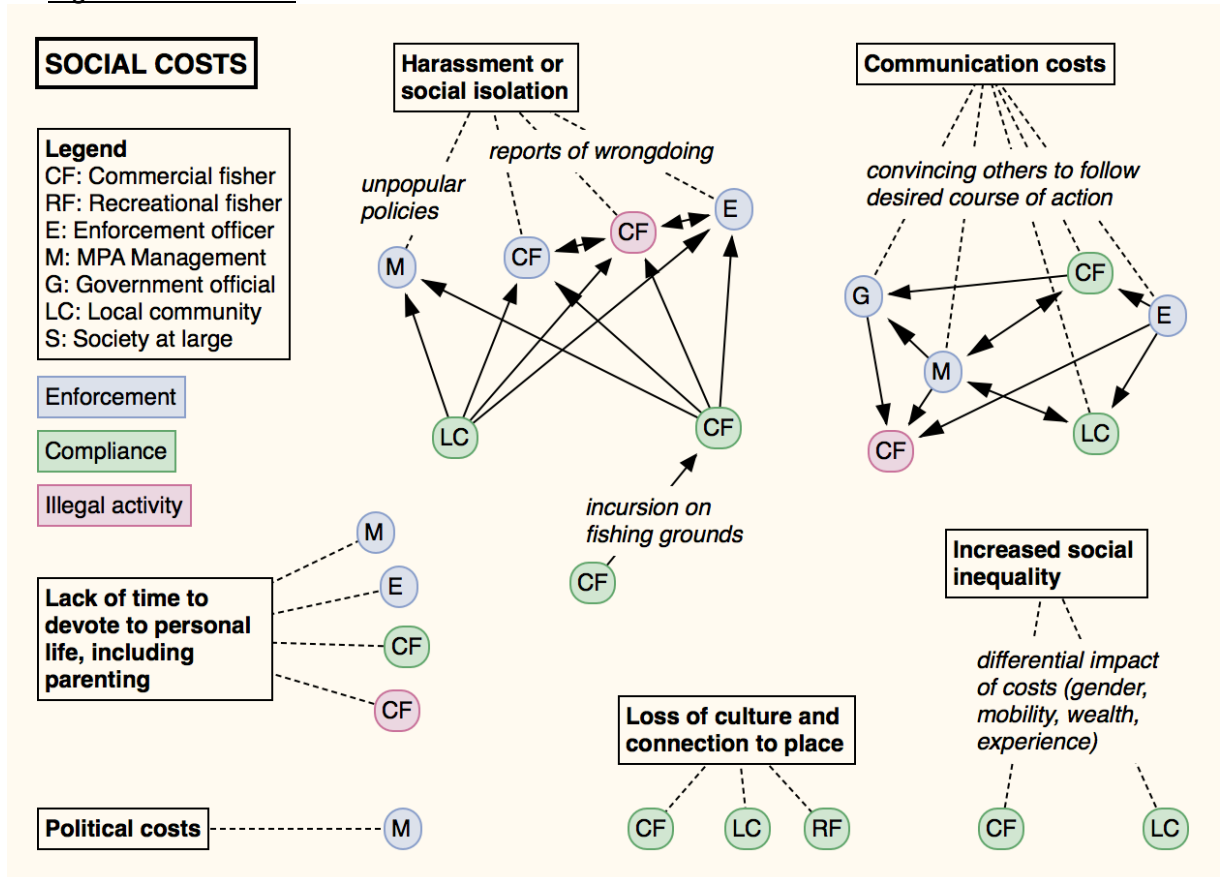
SOCIAL COSTS

Legend
CF: Commercial fisher
RF: Recreational fisher
E: Enforcement officer
M: MPA Management
G: Government official
LC: Local community
S: Society at large

Enforcement

Compliance

Illegal activity

Harassment or social isolation

unpopular policies

reports of wrongdoing

M

CF

CF

E

LC

CF

incursion on fishing grounds

CF

Communication costs

convincing others to follow desired course of action

G

CF

E

M

CF

LC

Lack of time to devote to personal life, including parenting

M

E

CF

CF

Increased social inequality

differential impact of costs (gender, mobility, wealth, experience)

Loss of culture and connection to place

Political costs

M

CF

LC

RF

CF

LC